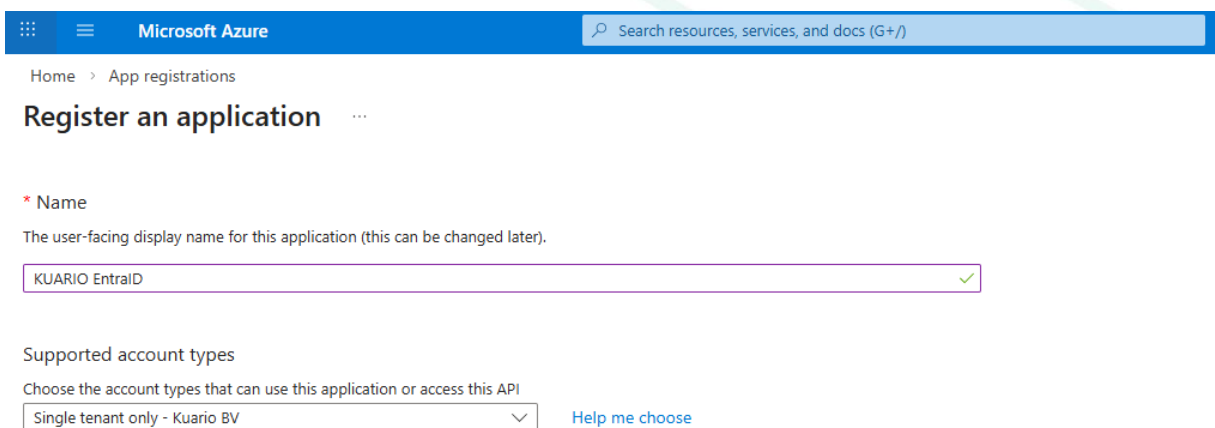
Microsoft Azure

Search resources, services, and docs (G+/)

Home > App registrations

Register an application ...

* Name

The user-facing display name for this application (this can be changed later).

KUARIO EntraID

Supported account types

Choose the account types that can use this application or access this API

Single tenant only - Kuario BV

Help me choose